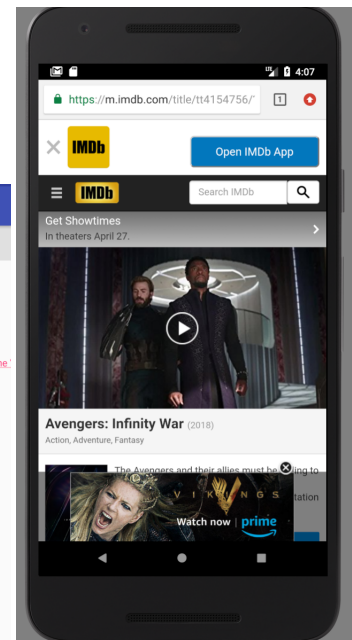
4:07

https://m.imdb.com/title/tt4154756/

1

IMDb

Open IMDb App

IMDb

Search IMDb

Get Showtimes
In theaters April 27.

Avengers: Infinity War (2018)
Action, Adventure, Fantasy

The Avengers and their allies must be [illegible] to

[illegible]tation

VIKINGS
Watch now | prime

ne